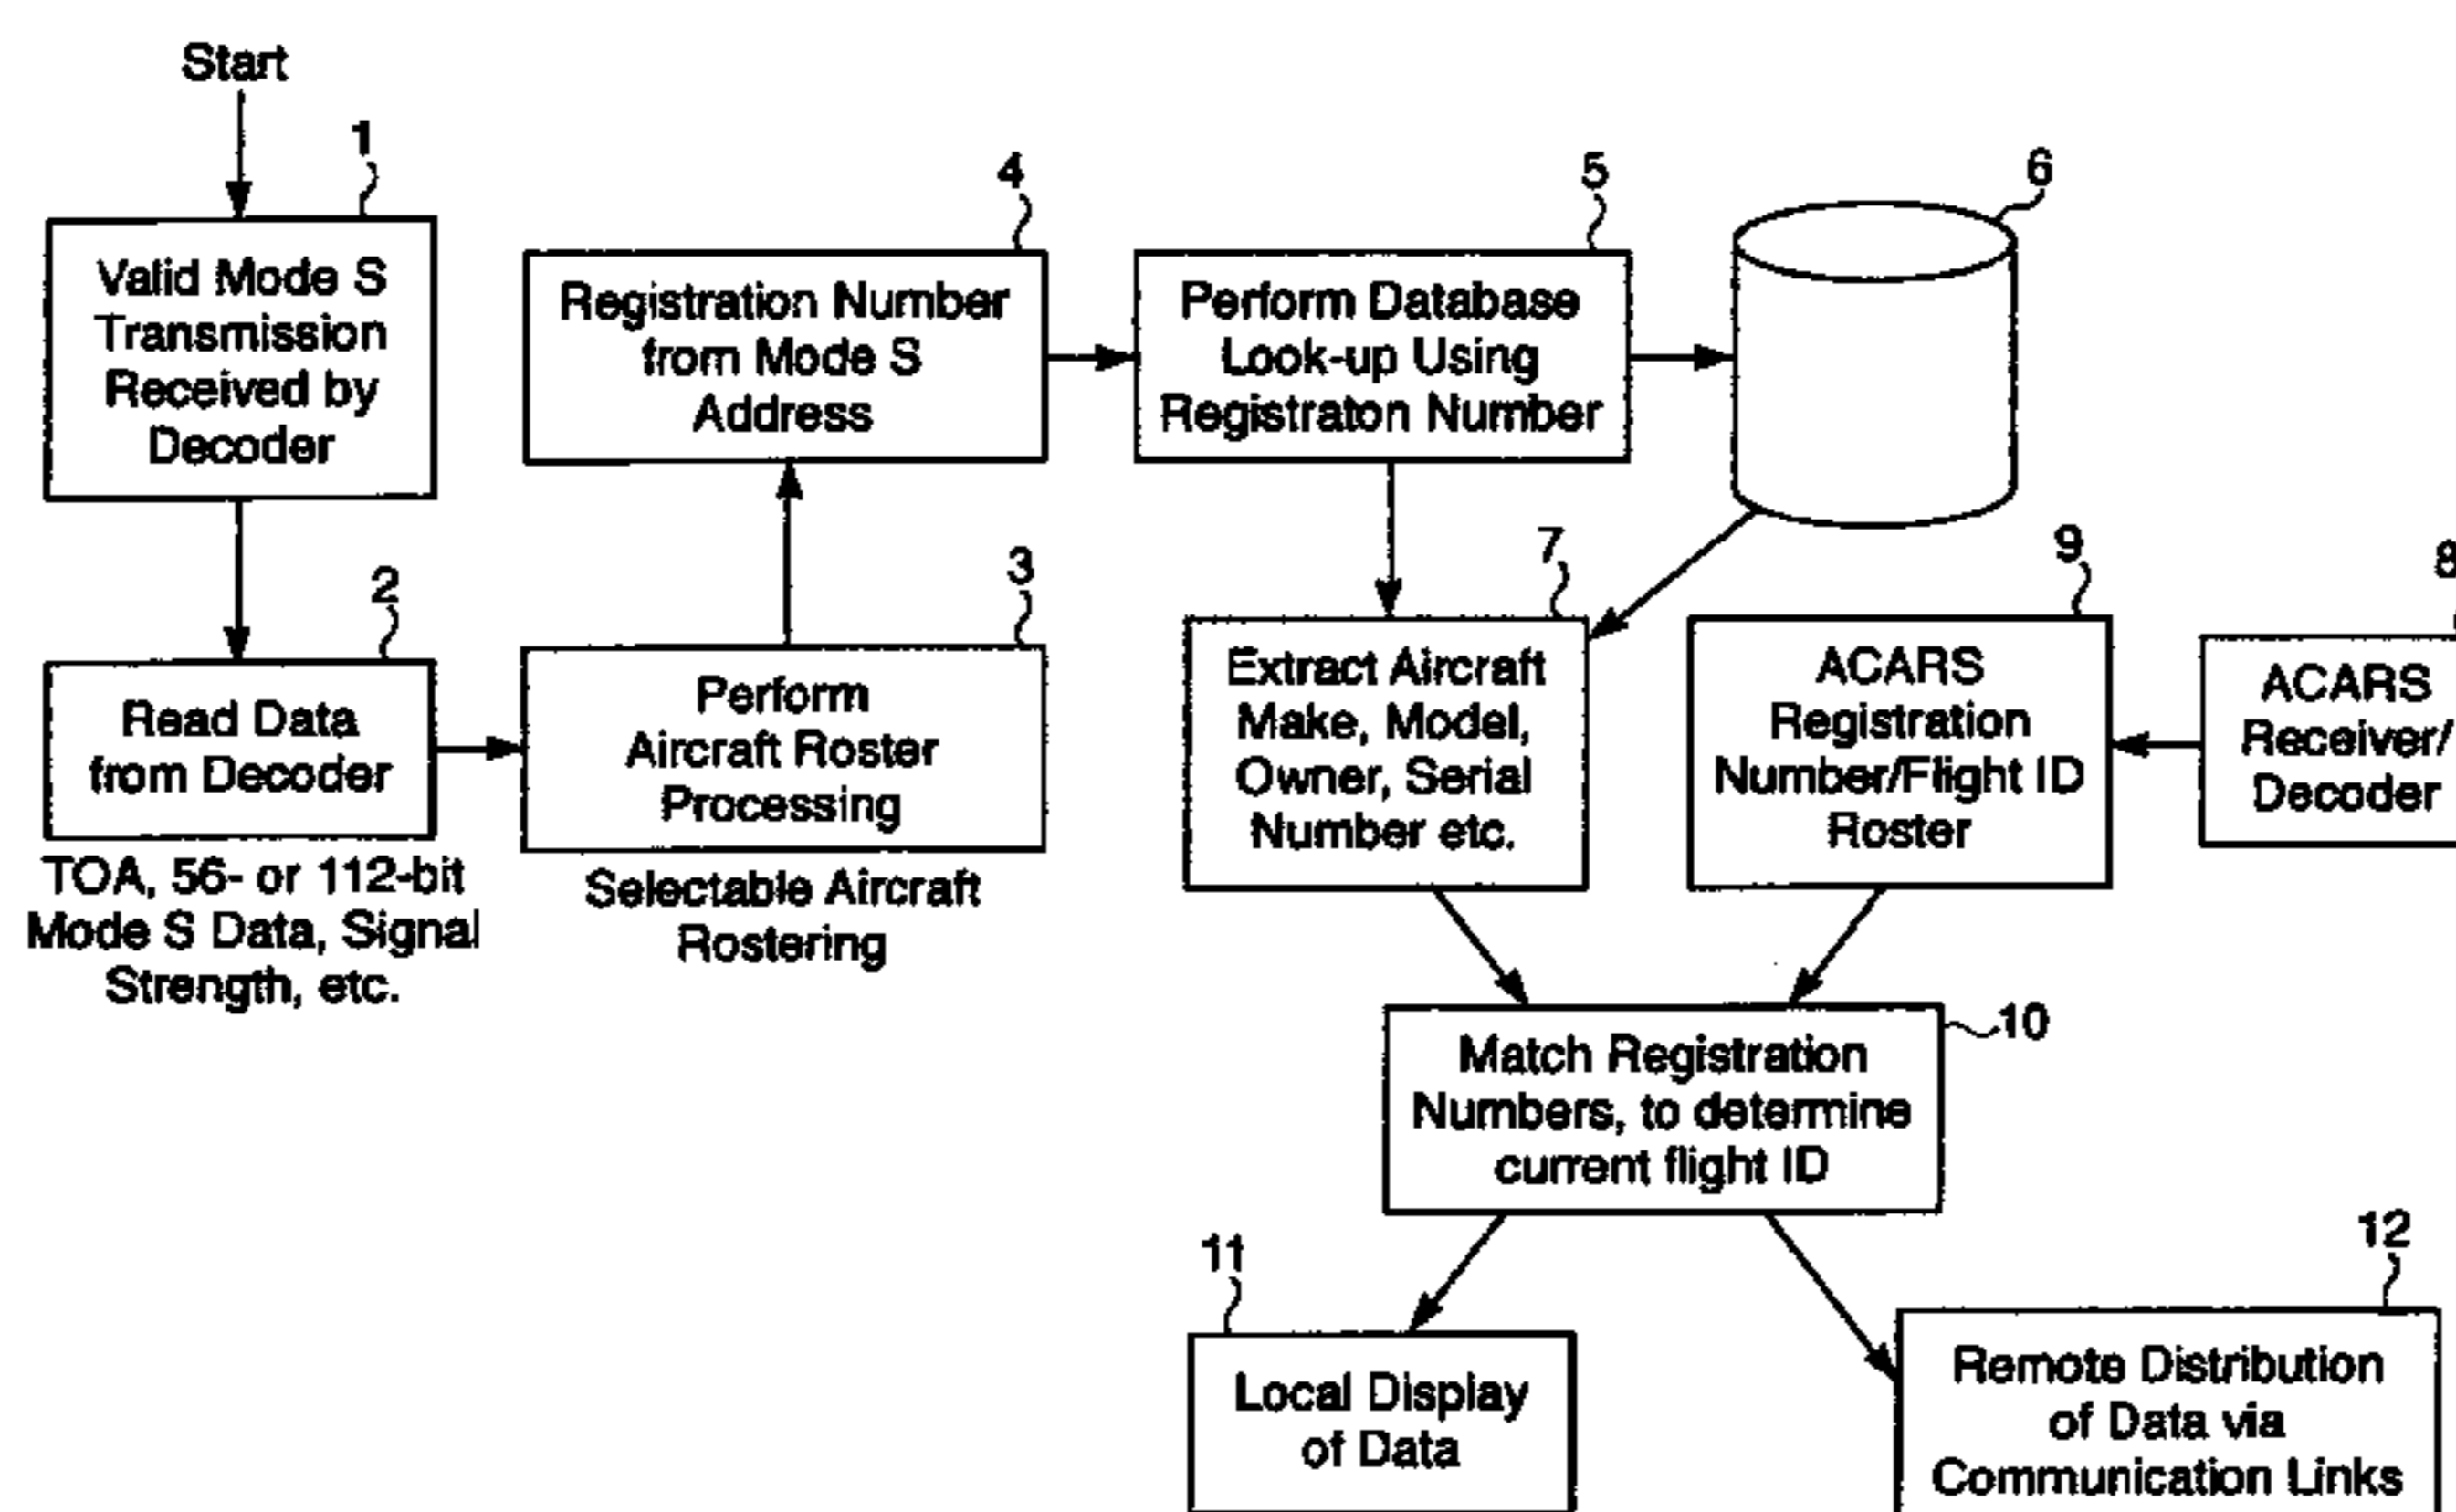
Start

1

Valid Mode S Transmission Received by Decoder

2

Read Data from Decoder

TOA, 56- or 112-bit Mode S Data, Signal Strength, etc.

3

Perform Aircraft Roster Processing

Selectable Aircraft Rostering

4

Registration Number from Mode S Address

5

Perform Database Look-up Using Registraton Number

6

7

Extract Aircraft Make, Model, Owner, Serial Number etc.

9

ACARS Registration Number/Flight ID Roster

8

ACARS Receiver/ Decoder

10

Match Registration Numbers, to determine current flight ID

11

Local Display of Data

12

Remote Distribution of Data via Communication Links